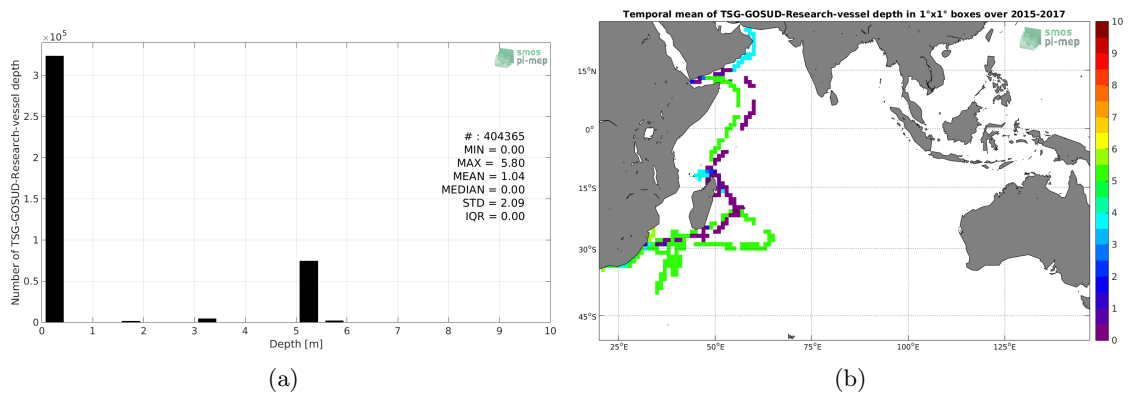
$\times 10^5$

smos pi-mep

3
2.5
2
1.5
1
0.5
0

Number of TSG-GOSUD-Research-vessel depth

# : 404365
MIN = 0.00
MAX = 5.80
MEAN = 1.04
MEDIAN = 0.00
STD = 2.09
IQR = 0.00

0 1 2 3 4 5 6 7 8 9 10

Depth [m]

(a)

Temporal mean of TSG-GOSUD-Research-vessel depth in 1°x1° boxes over 2015-2017

smos pi-mep

15°N
0°
15°S
30°S
45°S

25°E 50°E 75°E 100°E 125°E

10
9
8
7
6
5
4
3
2
1
0

(b)